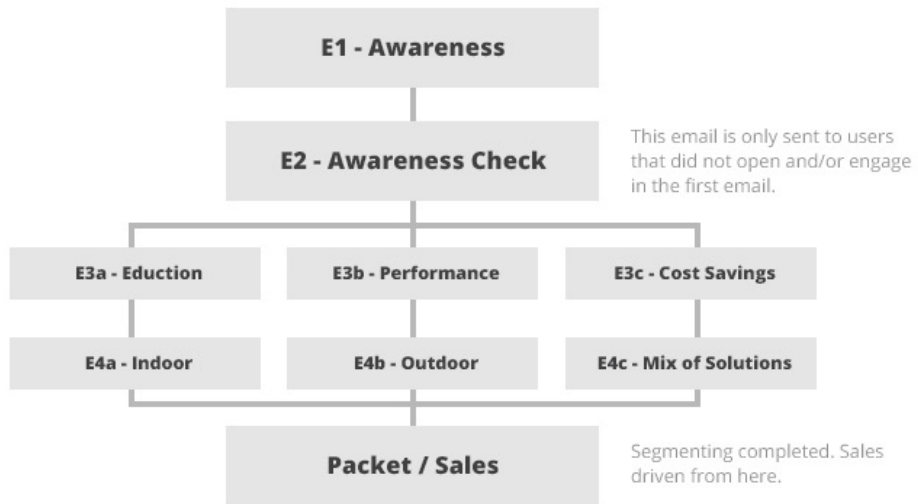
E1 - Awareness

E2 - Awareness Check

This email is only sent to users that did not open and/or engage in the first email.

E3a - Eduction

E3b - Performance

E3c - Cost Savings

E4a - Indoor

E4b - Outdoor

E4c - Mix of Solutions

Packet / Sales

Segmenting completed. Sales driven from here.